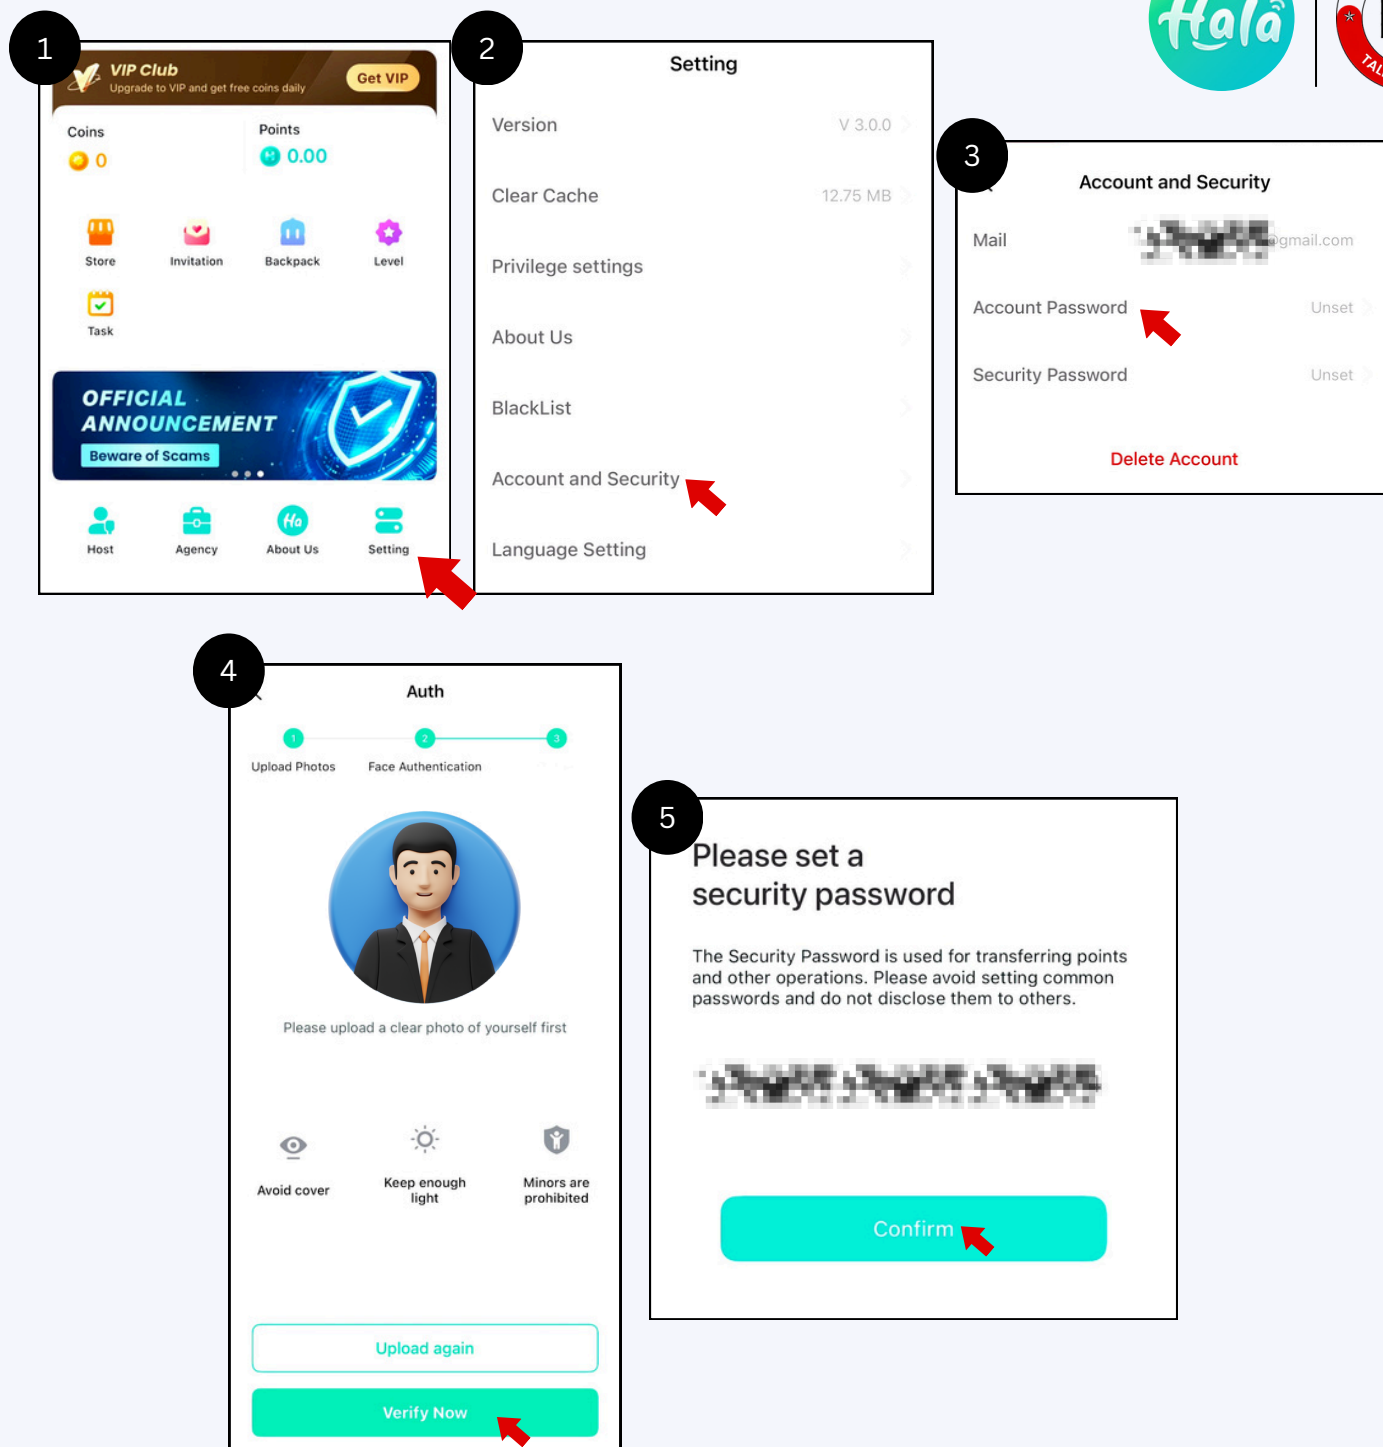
Hala

1

VIP Club
Upgrade to VIP and get free coins daily
Get VIP

Coins
0
Points
0.00

Store
Invitation
Backpack
Level
Task

OFFICIAL ANNOUNCEMENT
Beware of Scams

Host
Agency
About Us
Setting

2

Setting

Version V 3.0.0
Clear Cache 12.75 MB
Privilege settings
About Us
BlackList
Account and Security
Language Setting

3

Account and Security

Mail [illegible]gmail.com
Account Password Unset
Security Password Unset

Delete Account

4

Auth

Upload Photos
Face Authentication

Please upload a clear photo of yourself first

Avoid cover
Keep enough light
Minors are prohibited

Upload again
Verify Now

5

Please set a security password

The Security Password is used for transferring points and other operations. Please avoid setting common passwords and do not disclose them to others.

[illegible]

Confirm